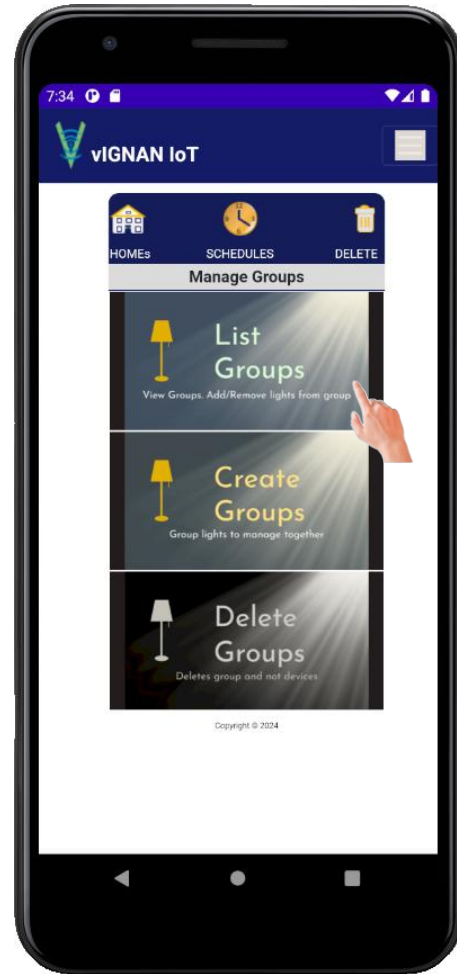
7:34

vIGNAN IoT

HOMEs

SCHEDULES

DELETE

Manage Groups

List Groups

View Groups. Add/Remove lights from group

Create Groups

Group lights to manage together

Delete Groups

Deletes group and not devices

Copyright © 2024